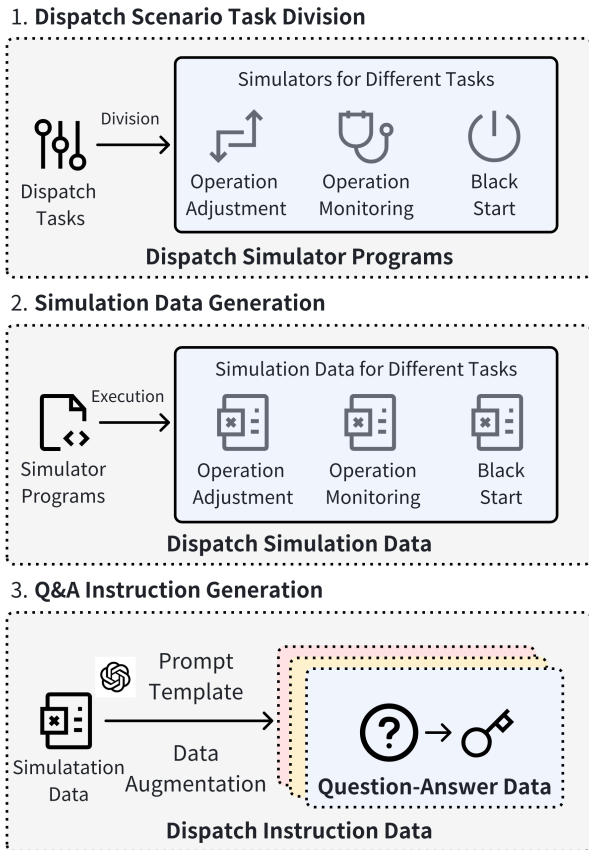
1. Dispatch Scenario Task Division

Division

Dispatch Tasks

Simulators for Different Tasks

Operation Adjustment

Operation Monitoring

Black Start

Dispatch Simulator Programs

2. Simulation Data Generation

Execution

Simulator Programs

Simulation Data for Different Tasks

Operation Adjustment

Operation Monitoring

Black Start

Dispatch Simulation Data

3. Q&A Instruction Generation

Simulatation Data

Prompt Template

Data Augmentation

Question-Answer Data

Dispatch Instruction Data